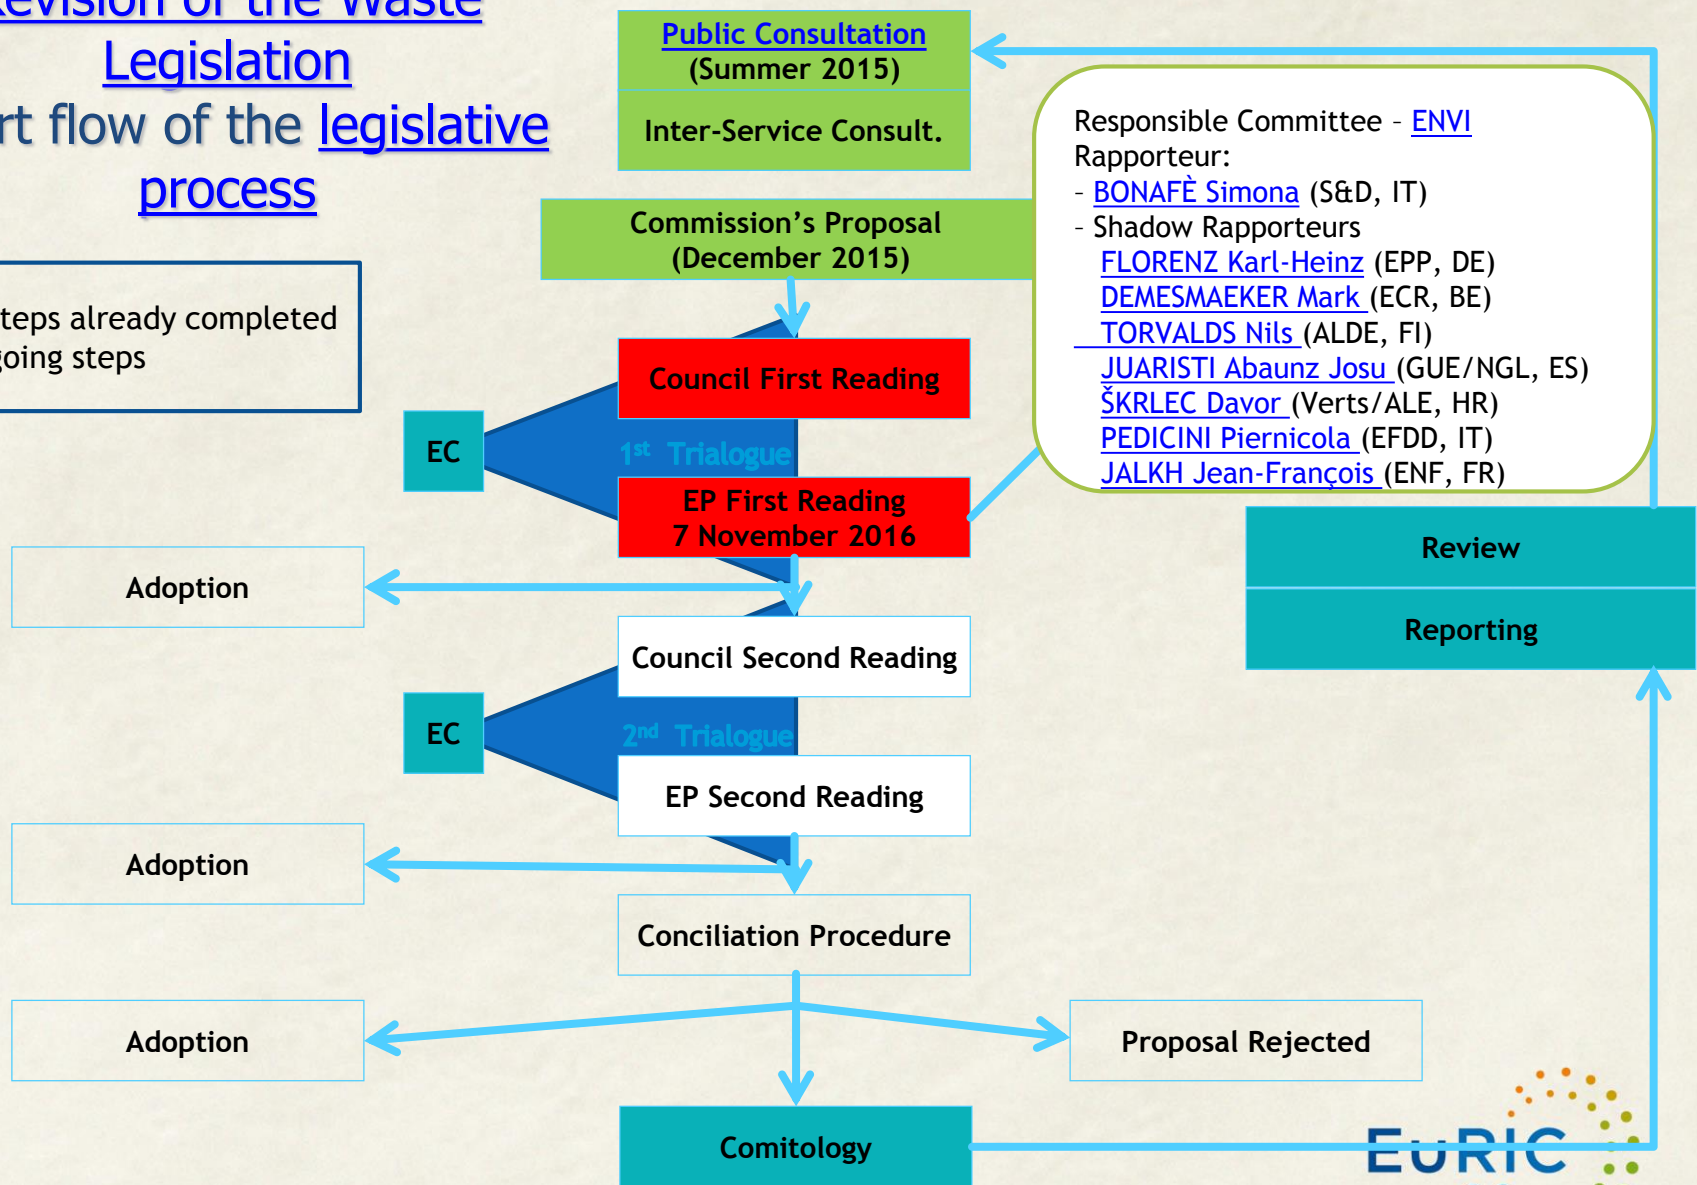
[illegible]evision of the Waste Legislation
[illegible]rt flow of the legislative process

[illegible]teps already completed
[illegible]oing steps

Public Consultation
(Summer 2015)

Inter-Service Consult.

Commission's Proposal
(December 2015)

Responsible Committee - ENVI
Rapporteur:
- BONAFÈ Simona (S&D, IT)
- Shadow Rapporteurs
FLORENZ Karl-Heinz (EPP, DE)
DEMESMAEKER Mark (ECR, BE)
TORVALDS Nils (ALDE, FI)
JUARISTI Abaunz Josu (GUE/NGL, ES)
ŠKRLEC Davor (Verts/ALE, HR)
PEDICINI Piernicola (EFDD, IT)
JALKH Jean-François (ENF, FR)

Council First Reading

EC

1st Trialogue

EP First Reading
7 November 2016

Review

Reporting

Adoption

Council Second Reading

EC

2nd Trialogue

EP Second Reading

Adoption

Conciliation Procedure

Adoption

Proposal Rejected

Comitology

EuRIC